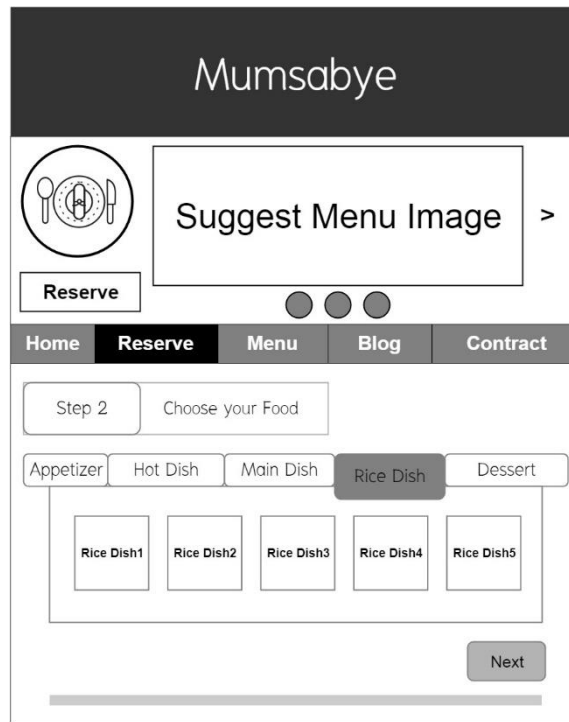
Mumsabye

Suggest Menu Image

>

Reserve

Home
Reserve
Menu
Blog
Contract

Step 2
Choose your Food

Appetizer
Hot Dish
Main Dish
Rice Dish
Dessert

Rice Dish1
Rice Dish2
Rice Dish3
Rice Dish4
Rice Dish5

Next